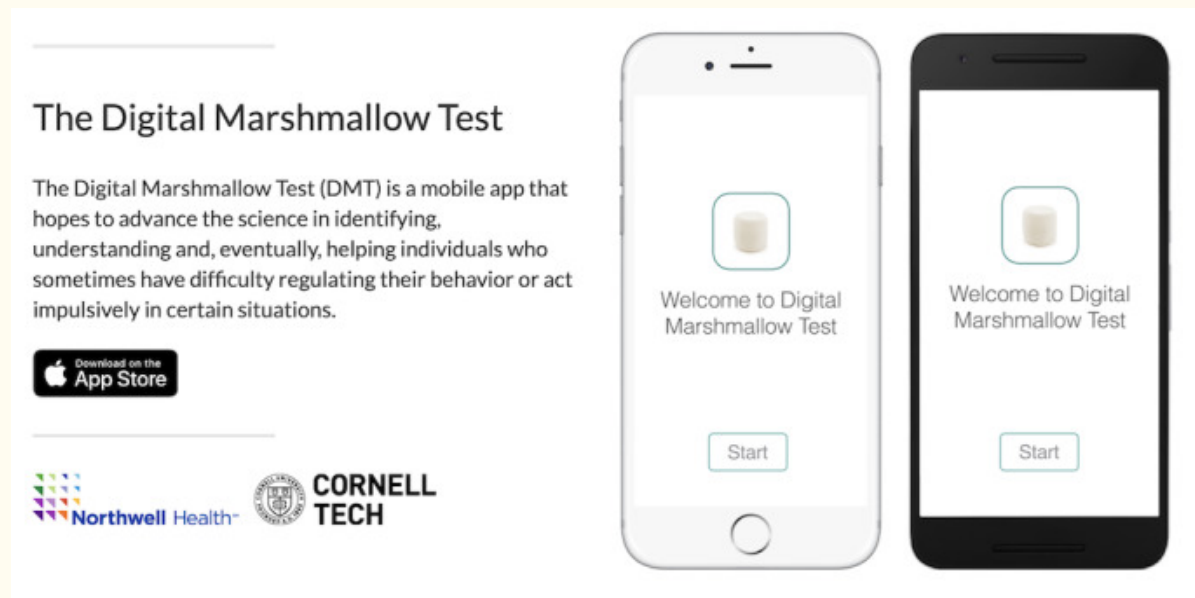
The Digital Marshmallow Test

The Digital Marshmallow Test (DMT) is a mobile app that hopes to advance the science in identifying, understanding and, eventually, helping individuals who sometimes have difficulty regulating their behavior or act impulsively in certain situations.

Download on the App Store

Northwell Health

CORNELL TECH

Welcome to Digital Marshmallow Test

Start

Welcome to Digital Marshmallow Test

Start